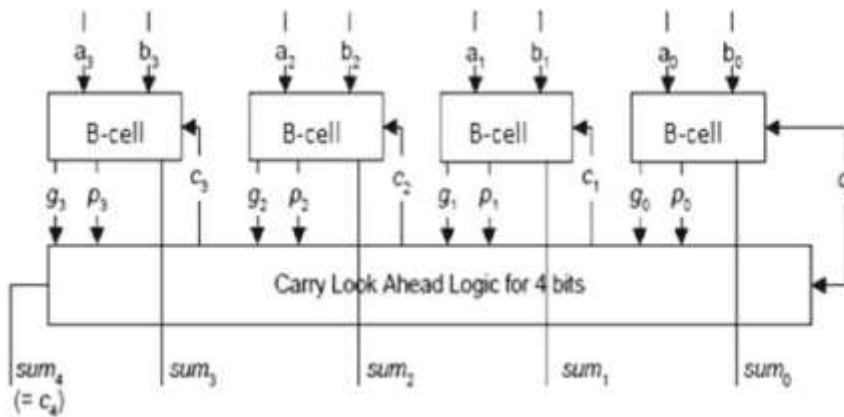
$a_3$ $b_3$ $a_2$ $b_2$ $a_1$ $b_1$ $a_0$ $b_0$

B-cell B-cell B-cell B-cell

$c_3$ $c_2$ $c_1$ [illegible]

$g_3$ $p_3$ $g_2$ $p_2$ $g_1$ $p_1$ $g_0$ $p_0$

Carry Look Ahead Logic for 4 bits

$sum_4$ $(= c_4)$ $sum_3$ $sum_2$ $sum_1$ $sum_0$